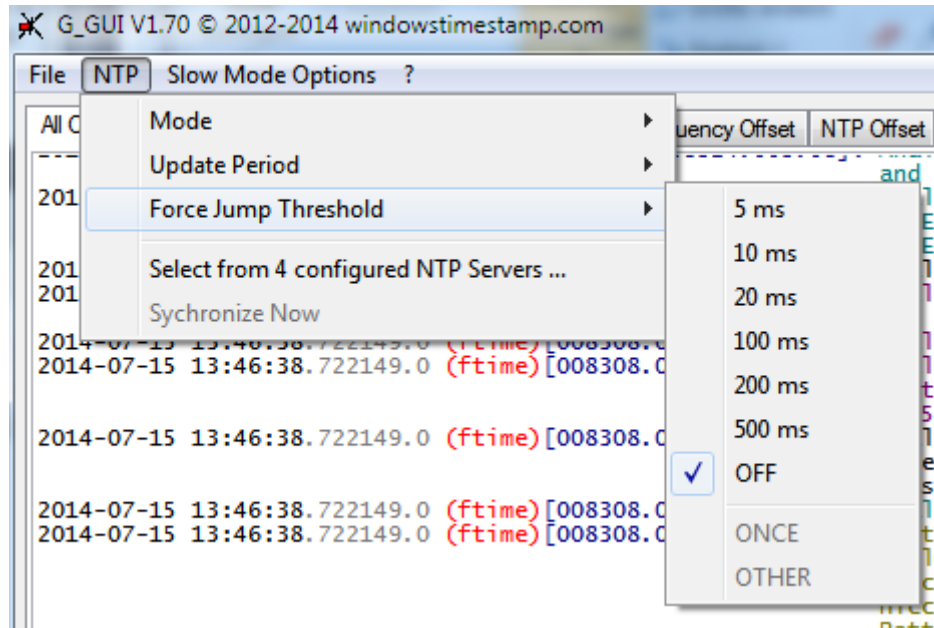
G_GUI V1.70 © 2012-2014 windowstimestamp.com

File NTP Slow Mode Options ?

All C

uency Offset NTP Offset

Mode
Update Period
Force Jump Threshold
Select from 4 configured NTP Servers ...
Sychronize Now

5 ms
10 ms
20 ms
100 ms
200 ms
500 ms
✓ OFF
ONCE
OTHER

201
201
201
2014-07-15 13:46:38.722149.0 (ftime)[008308.0
2014-07-15 13:46:38.722149.0 (ftime)[008308.0
2014-07-15 13:46:38.722149.0 (ftime)[008308.0
2014-07-15 13:46:38.722149.0 (ftime)[008308.0
2014-07-15 13:46:38.722149.0 (ftime)[008308.0

and